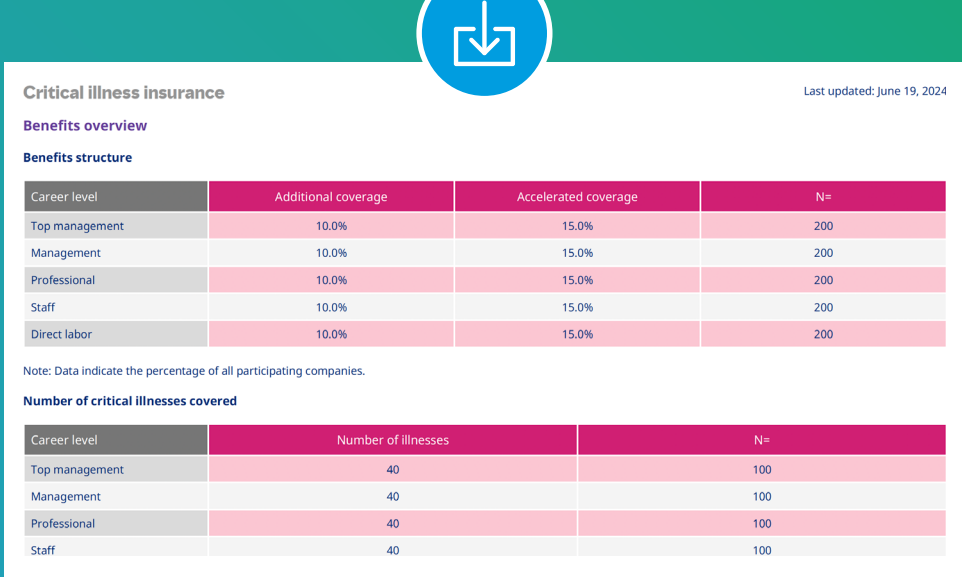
Critical illness insurance

Last updated: June 19, 2024

Benefits overview

Benefits structure

| Career level | Additional coverage | Accelerated coverage | N= |
|---|---|---|---|
| Top management | 10.0% | 15.0% | 200 |
| Management | 10.0% | 15.0% | 200 |
| Professional | 10.0% | 15.0% | 200 |
| Staff | 10.0% | 15.0% | 200 |
| Direct labor | 10.0% | 15.0% | 200 |

Note: Data indicate the percentage of all participating companies.

Number of critical illnesses covered

| Career level | Number of illnesses | N= |
|---|---|---|
| Top management | 40 | 100 |
| Management | 40 | 100 |
| Professional | 40 | 100 |
| Staff | 40 | 100 |